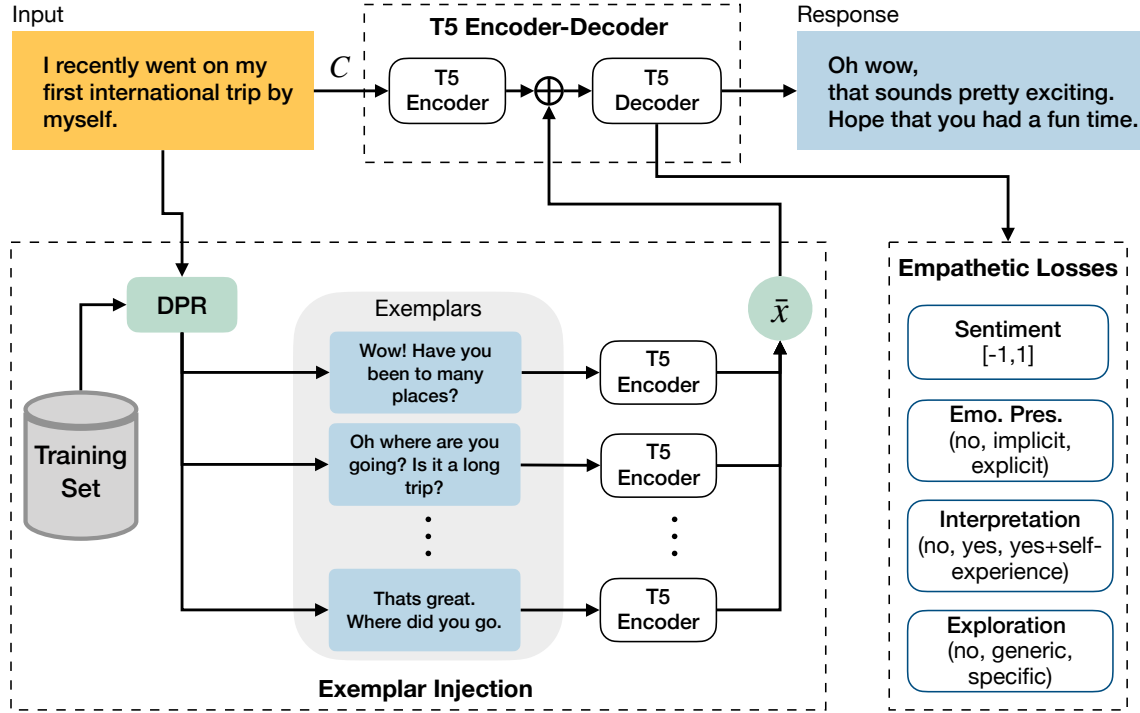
Input

I recently went on my first international trip by myself.

$C$

T5 Encoder-Decoder

T5 Encoder

$\oplus$

T5 Decoder

Response

Oh wow, that sounds pretty exciting. Hope that you had a fun time.

DPR

Training Set

Exemplars

Wow! Have you been to many places?

Oh where are you going? Is it a long trip?

Thats great. Where did you go.

T5 Encoder

T5 Encoder

T5 Encoder

$\bar{x}$

Exemplar Injection

Empathetic Losses

Sentiment [-1,1]

Emo. Pres. (no, implicit, explicit)

Interpretation (no, yes, yes+self-experience)

Exploration (no, generic, specific)